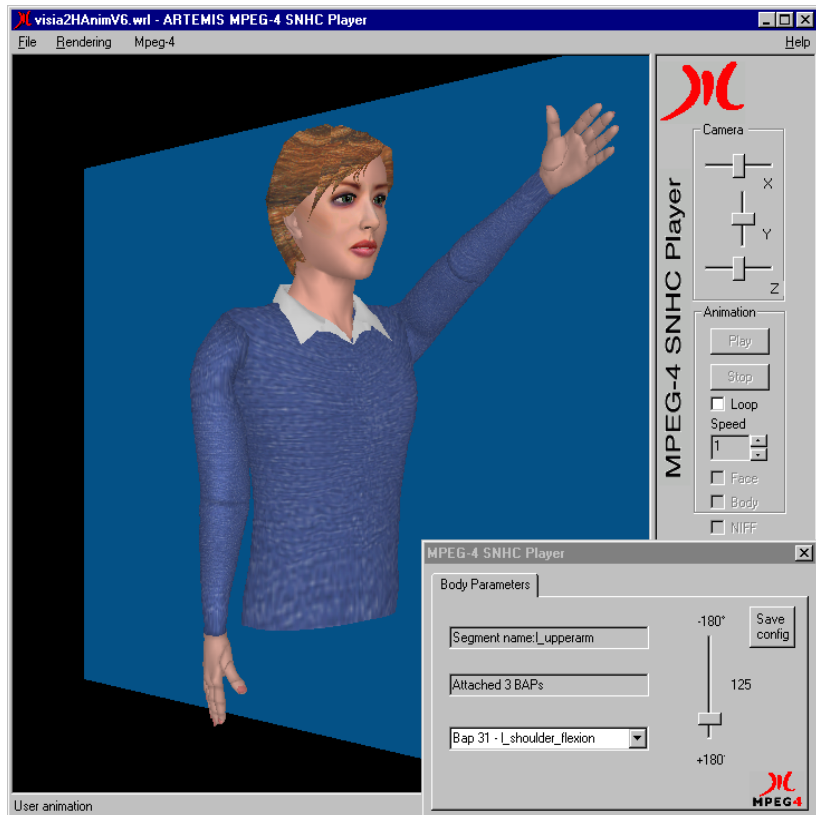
visia2HAnimV6.wrl - ARTEMIS MPEG-4 SNHC Player

File Rendering Mpeg-4 Help

MPEG-4 SNHC Player

Camera

X

Y

Z

Animation

Play

Stop

Loop

Speed

1

Face

Body

NIFF

MPEG-4 SNHC Player

Body Parameters

Segment name:l_upperarm

Attached 3 BAPs

Bap 31 - l_shoulder_flexion

-180°

125

+180°

Save config

MPEG4

User animation